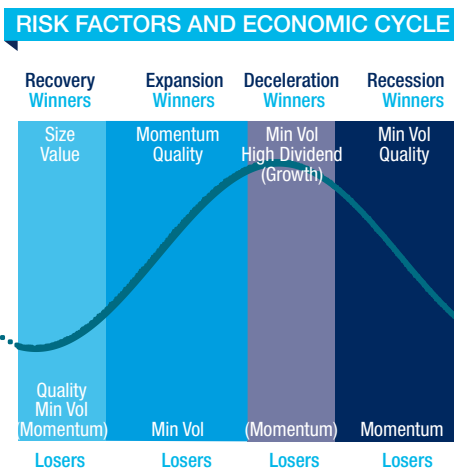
RISK FACTORS AND ECONOMIC CYCLE

Recovery
Winners

Expansion
Winners

Deceleration
Winners

Recession
Winners

Size
Value

Momentum
Quality

Min Vol
High Dividend
(Growth)

Min Vol
Quality

Quality
Min Vol
(Momentum)

Min Vol

(Momentum)

Momentum

Losers

Losers

Losers

Losers